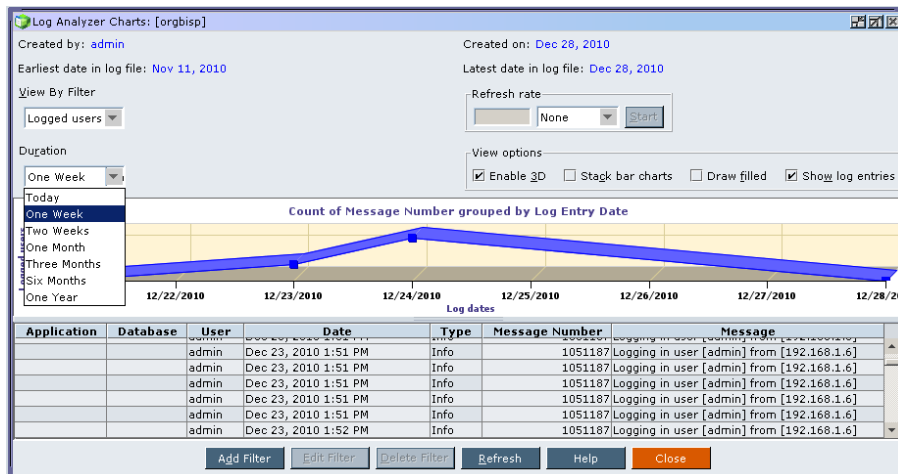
Log Analyzer Charts: [orgbisp]

Created by: admin

Created on: Dec 28, 2010

Earliest date in log file: Nov 11, 2010

Latest date in log file: Dec 28, 2010

View By Filter

Logged users

Refresh rate

None

Start

Duration

One Week

Today
One Week
Two Weeks
One Month
Three Months
Six Months
One Year

View options

Enable 3D

Stack bar charts

Draw filled

Show log entries

Count of Message Number grouped by Log Entry Date

Logged users

12/22/2010 12/23/2010 12/24/2010 12/25/2010 12/26/2010 12/27/2010 12/28/20

Log dates

| Application | Database | User | Date | Type | Message Number | Message |
|---|---|---|---|---|---|---|
| | | admin | Dec 23, 2010 1:51 PM | Info | 1051187 | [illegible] |
| | | admin | Dec 23, 2010 1:51 PM | Info | 1051187 | Logging in user [admin] from [192.168.1.6] |
| | | admin | Dec 23, 2010 1:51 PM | Info | 1051187 | Logging in user [admin] from [192.168.1.6] |
| | | admin | Dec 23, 2010 1:51 PM | Info | 1051187 | Logging in user [admin] from [192.168.1.6] |
| | | admin | Dec 23, 2010 1:51 PM | Info | 1051187 | Logging in user [admin] from [192.168.1.6] |
| | | admin | Dec 23, 2010 1:51 PM | Info | 1051187 | Logging in user [admin] from [192.168.1.6] |
| | | admin | Dec 23, 2010 1:52 PM | Info | 1051187 | Logging in user [admin] from [192.168.1.6] |

Add Filter
Edit Filter
Delete Filter
Refresh
Help
Close